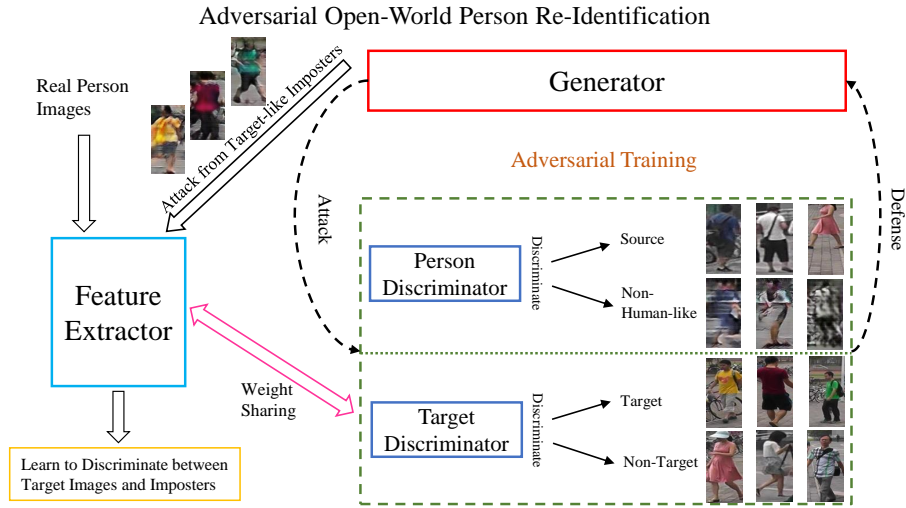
Adversarial Open-World Person Re-Identification

Real Person Images

Attack from Target-like Imposters

Generator

Adversarial Training

Attack

Defense

Feature Extractor

Person Discriminator

Discriminate

Source

Non-Human-like

Weight Sharing

Target Discriminator

Discriminate

Target

Non-Target

Learn to Discriminate between Target Images and Imposters